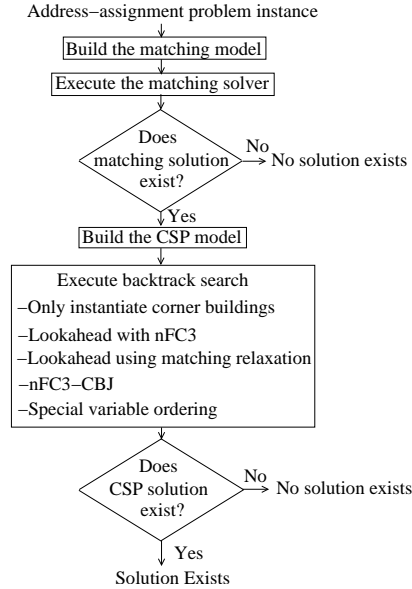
Address−assignment problem instance

Build the matching model

Execute the matching solver

Does matching solution exist?

No

No solution exists

Yes

Build the CSP model

Execute backtrack search

−Only instantiate corner buildings

−Lookahead with nFC3

−Lookahead using matching relaxation

−nFC3−CBJ

−Special variable ordering

Does CSP solution exist?

No

No solution exists

Yes

Solution Exists